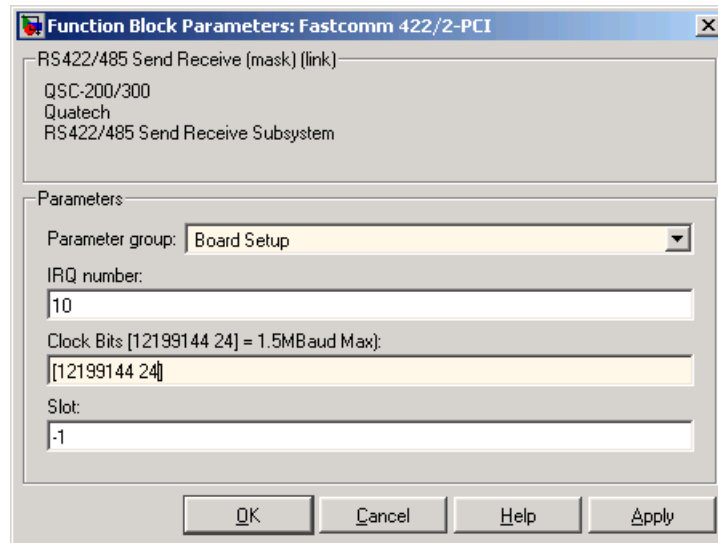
Function Block Parameters: Fastcomm 422/2-PCI

RS422/485 Send Receive (mask) (link)

QSC-200/300
Quatech
RS422/485 Send Receive Subsystem

Parameters

Parameter group: Board Setup

IRQ number:

10

Clock Bits [12199144 24] = 1.5MBaud Max):

[12199144 24]

Slot:

-1

OK | Cancel | Help | Apply